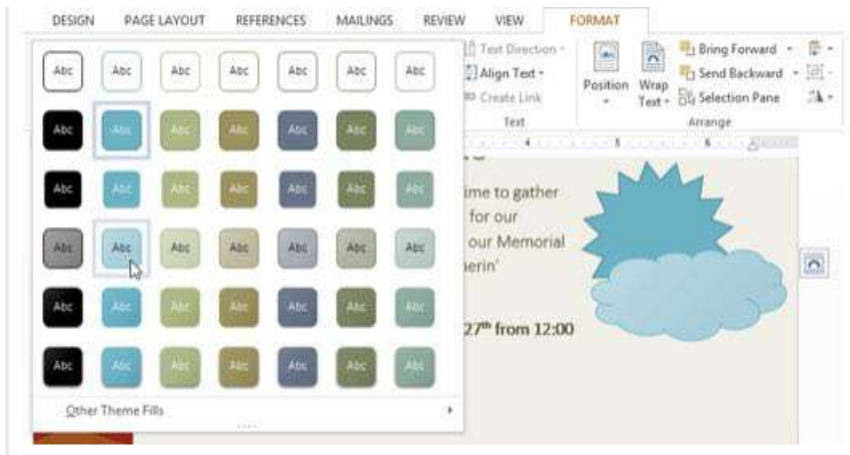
DESIGN PAGE LAYOUT REFERENCES MAILINGS REVIEW VIEW FORMAT

Abc Abc Abc Abc Abc Abc Abc
Abc Abc Abc Abc Abc Abc Abc
Abc Abc Abc Abc Abc Abc Abc
Abc Abc Abc Abc Abc Abc Abc
Abc Abc Abc Abc Abc Abc Abc
Abc Abc Abc Abc Abc Abc Abc

Other Theme Fills

Text Direction
Align Text
Create Link
Text

Position
Wrap Text
Bring Forward
Send Backward
Selection Pane
Arrange

ime to gather
for our
our Memorial
herin'

27th from 12:00